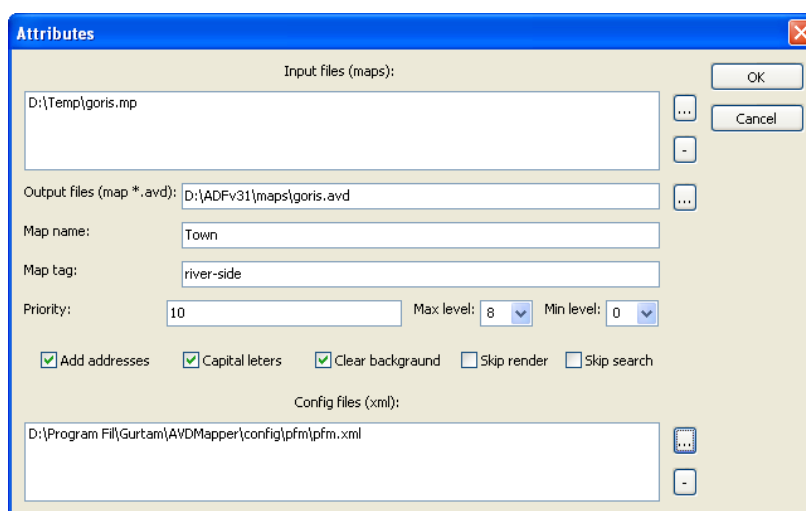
Attributes

Input files (maps):

D:\Temp\goris.mp

...

-

OK

Cancel

Output files (map *.avd): D:\ADFv31\maps\goris.avd

...

Map name: Town

Map tag: river-side

Priority: 10

Max level: 8

Min level: 0

Add addresses

Capital leters

Clear backgraund

Skip render

Skip search

Config files (xml):

D:\Program Fil\Gurtam\AVDMapper\config\pfm\pfm.xml

...

-